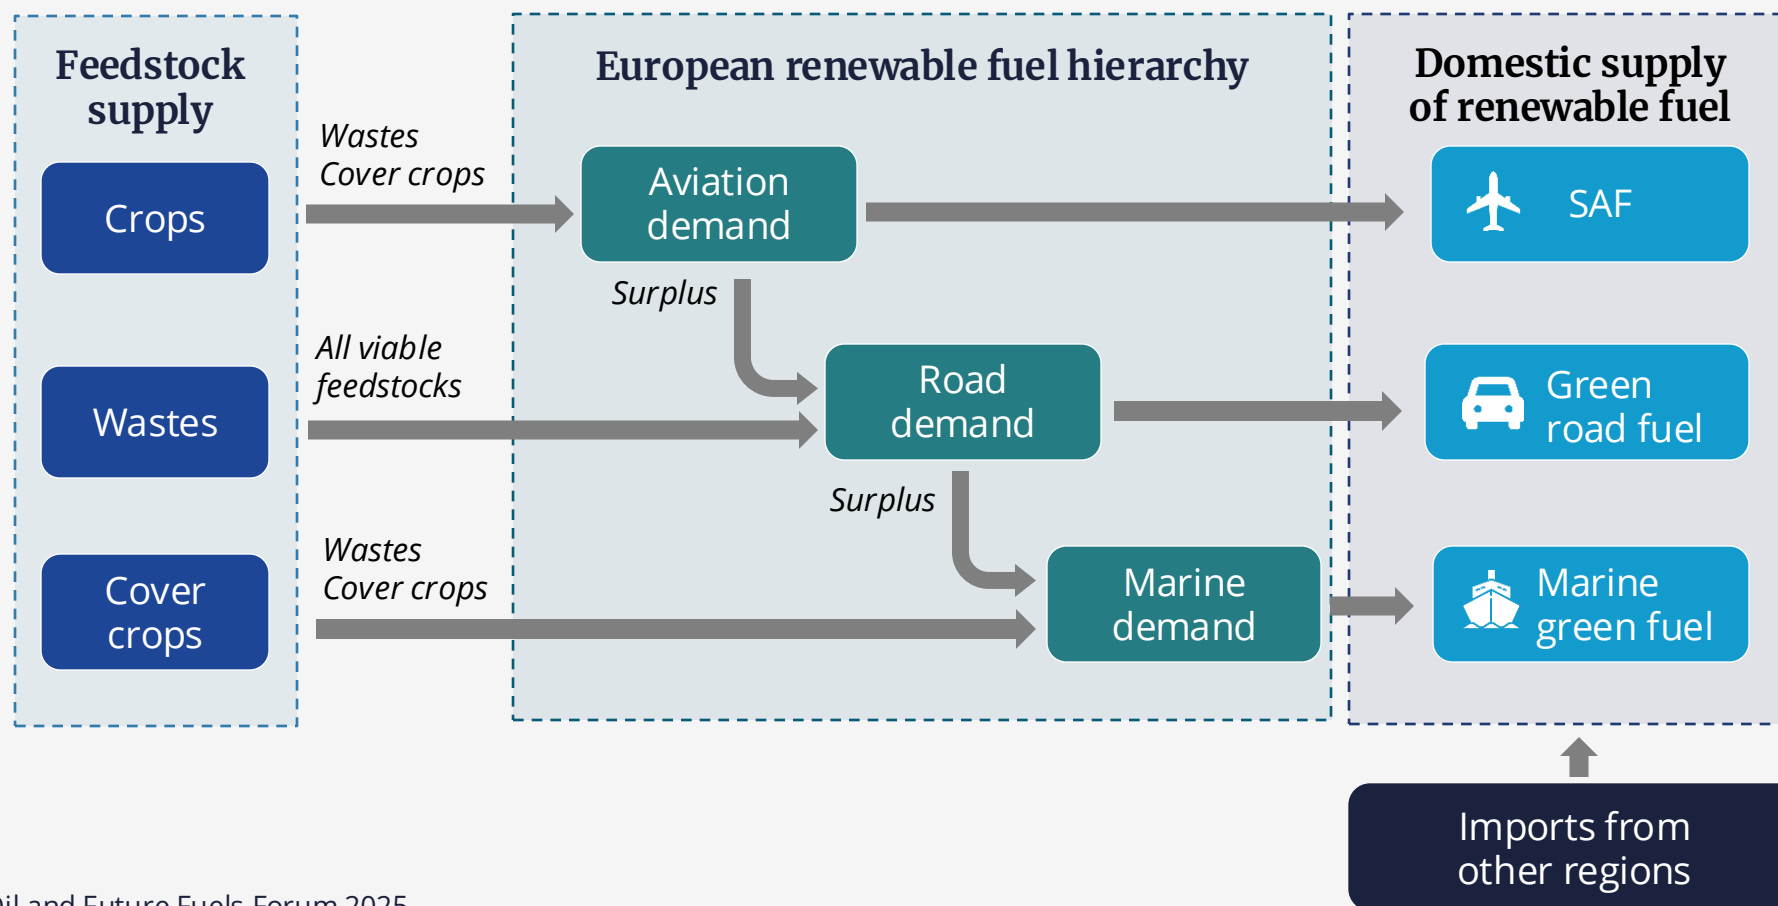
Feedstock supply

Crops

Wastes

Cover crops

Wastes
Cover crops

All viable feedstocks

Wastes
Cover crops

European renewable fuel hierarchy

Aviation demand

Surplus

Road demand

Surplus

Marine demand

Domestic supply of renewable fuel

SAF

Green road fuel

Marine green fuel

Imports from other regions

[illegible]il and Future Fuels Forum 2025